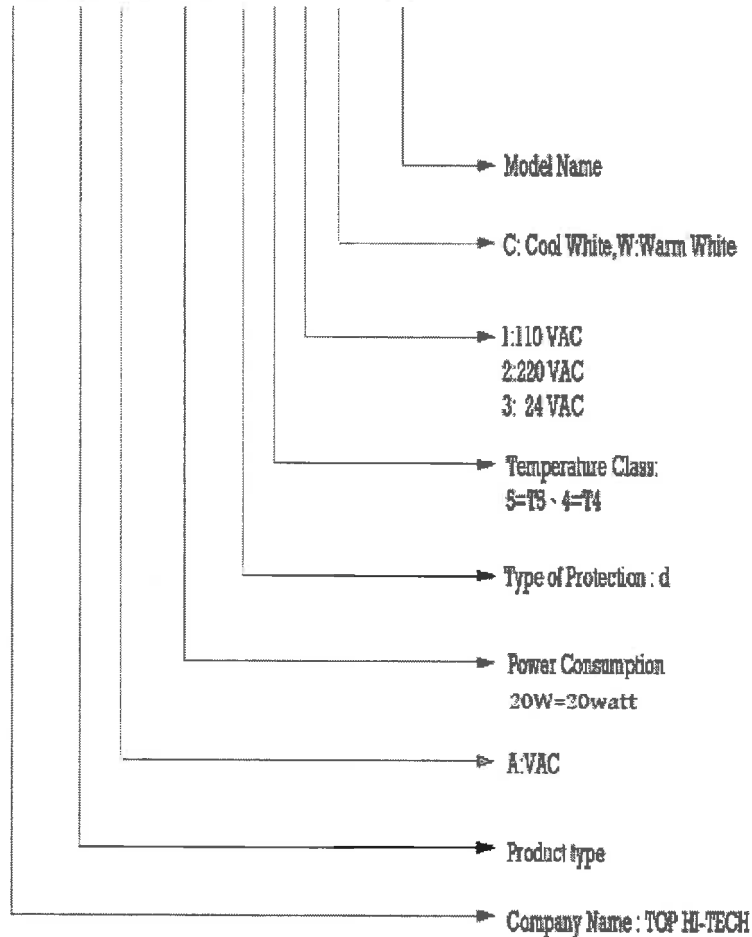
Model Name

C: Cool White, W:Warm White

1:110 VAC
2:220 VAC
3: 24 VAC

Temperature Class:
5=T5、4=T4

Type of Protection : d

Power Consumption
20W=20watt

A:VAC

Product type

Company Name : TOP HI-TECH